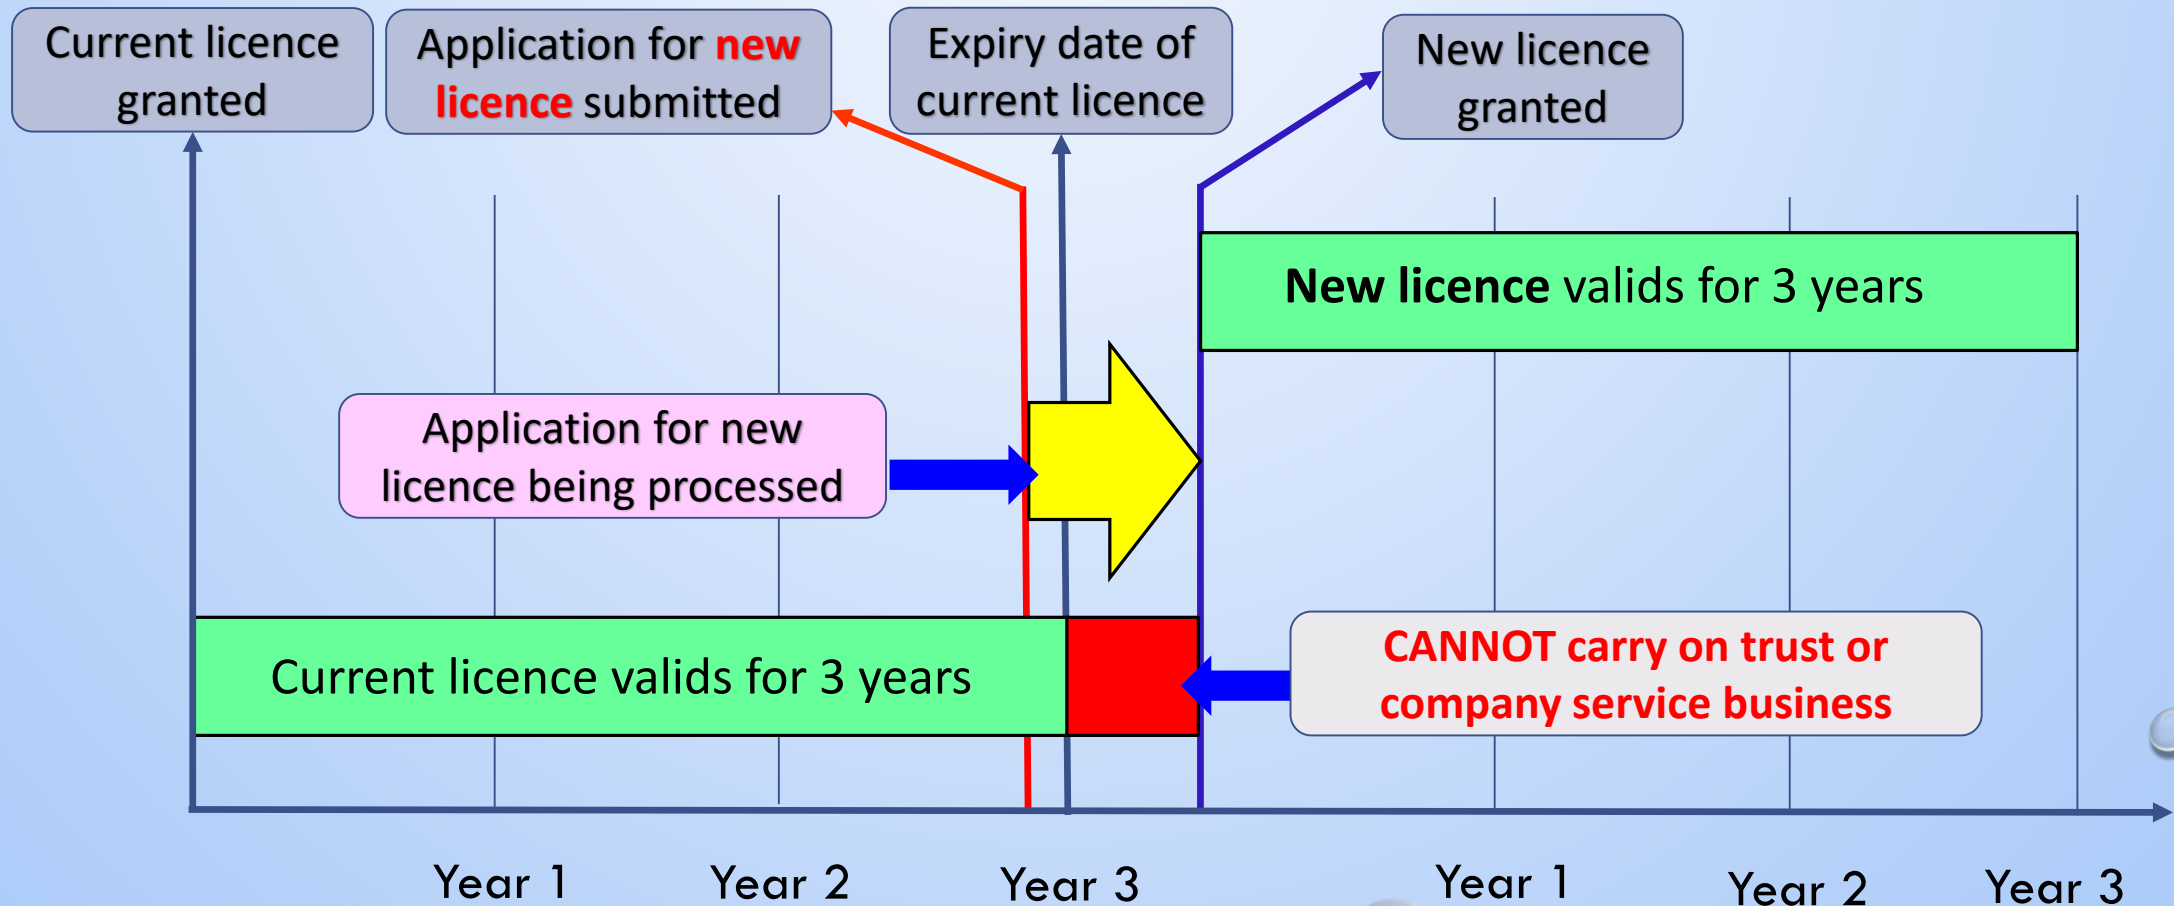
Current licence granted

Application for new licence submitted

Expiry date of current licence

New licence granted

New licence valids for 3 years

Application for new licence being processed

Current licence valids for 3 years

CANNOT carry on trust or company service business

Year 1

Year 2

Year 3

Year 1

Year 2

Year 3